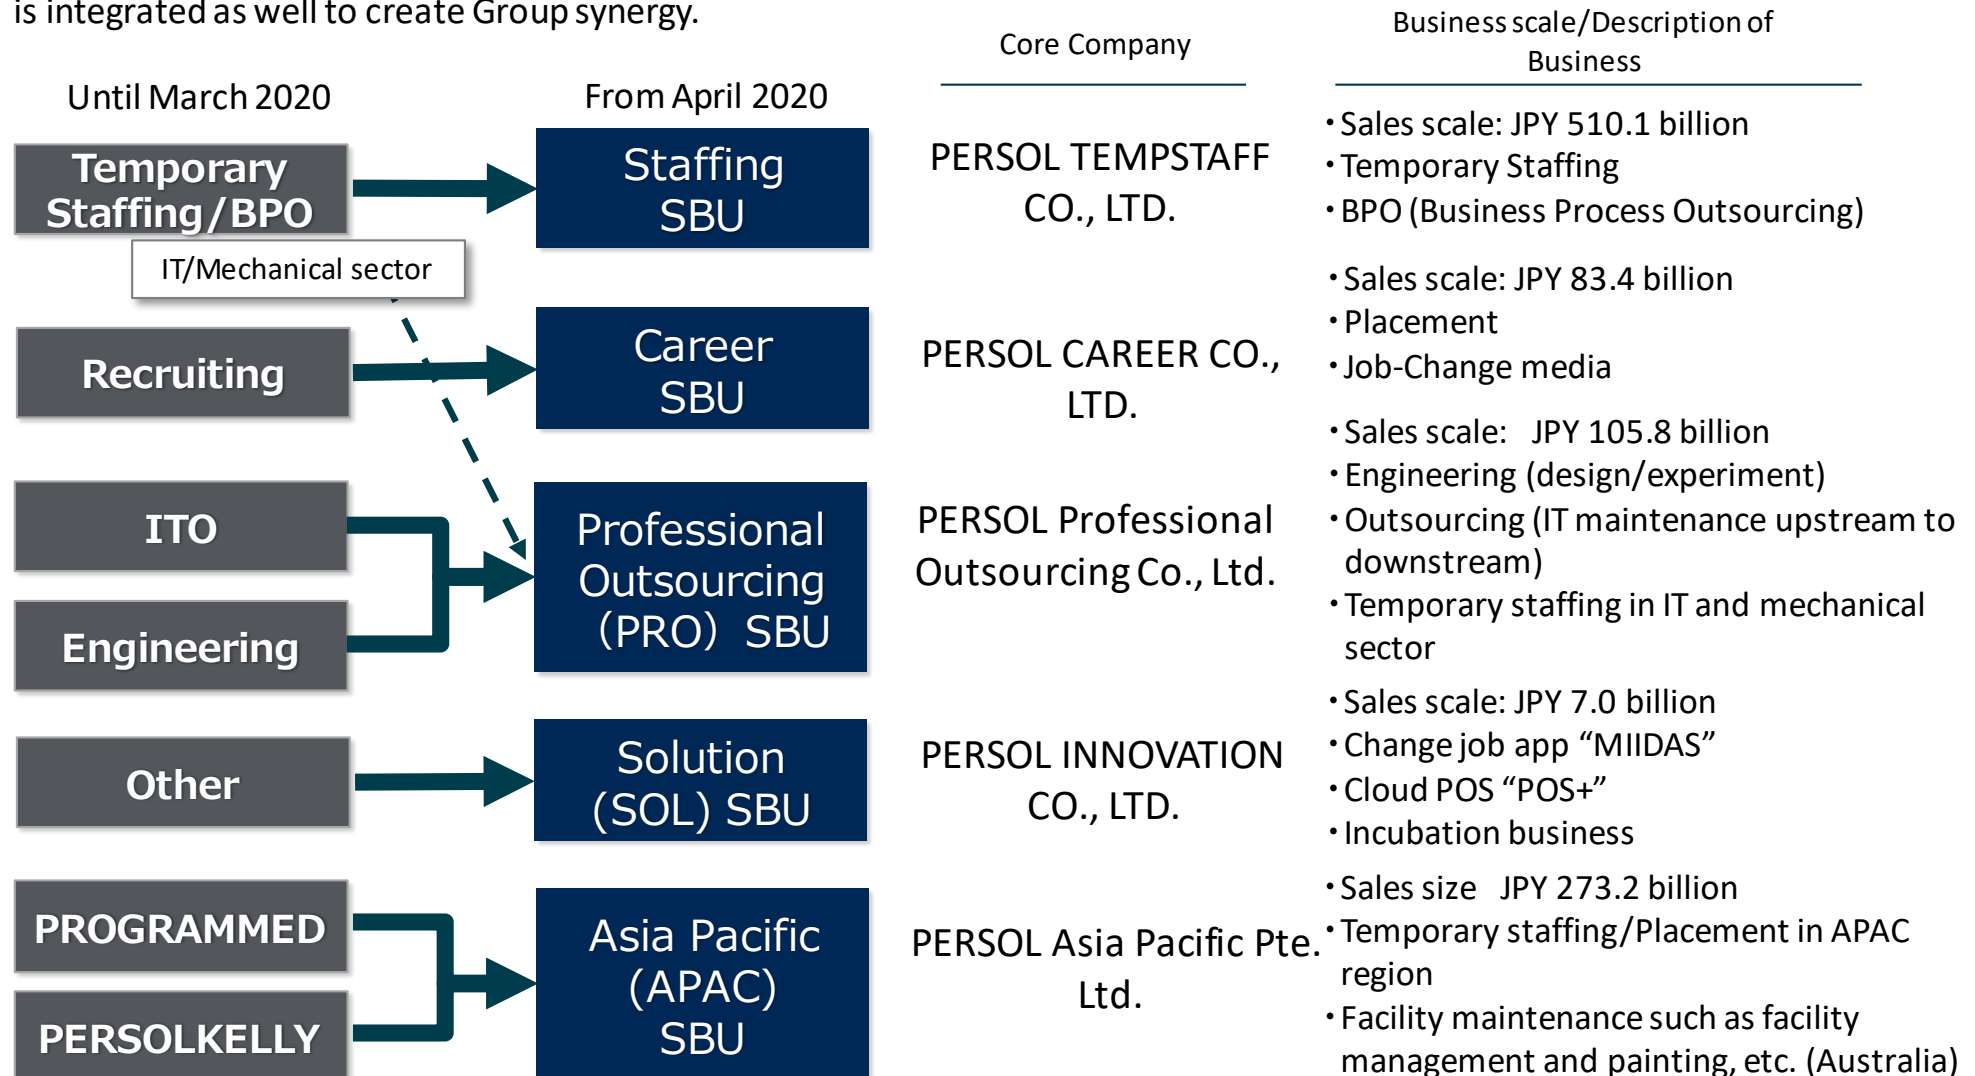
is integrated as well to create Group synergy.

Until March 2020

From April 2020

Core Company

Business scale/Description of Business

Temporary Staffing/BPO

IT/Mechanical sector

Staffing SBU

PERSOL TEMPSTAFF CO., LTD.

・Sales scale: JPY 510.1 billion
・Temporary Staffing
・BPO (Business Process Outsourcing)

Recruiting

Career SBU

PERSOL CAREER CO., LTD.

・Sales scale: JPY 83.4 billion
・Placement
・Job-Change media

ITO

Engineering

Professional Outsourcing (PRO) SBU

PERSOL Professional Outsourcing Co., Ltd.

・Sales scale: JPY 105.8 billion
・Engineering (design/experiment)
・Outsourcing (IT maintenance upstream to downstream)
・Temporary staffing in IT and mechanical sector

Other

Solution (SOL) SBU

PERSOL INNOVATION CO., LTD.

・Sales scale: JPY 7.0 billion
・Change job app “MIIDAS”
・Cloud POS “POS+”
・Incubation business

PROGRAMMED

PERSOLKELLY

Asia Pacific (APAC) SBU

PERSOL Asia Pacific Pte. Ltd.

・Sales size JPY 273.2 billion
・Temporary staffing/Placement in APAC region
・Facility maintenance such as facility management and painting, etc. (Australia)